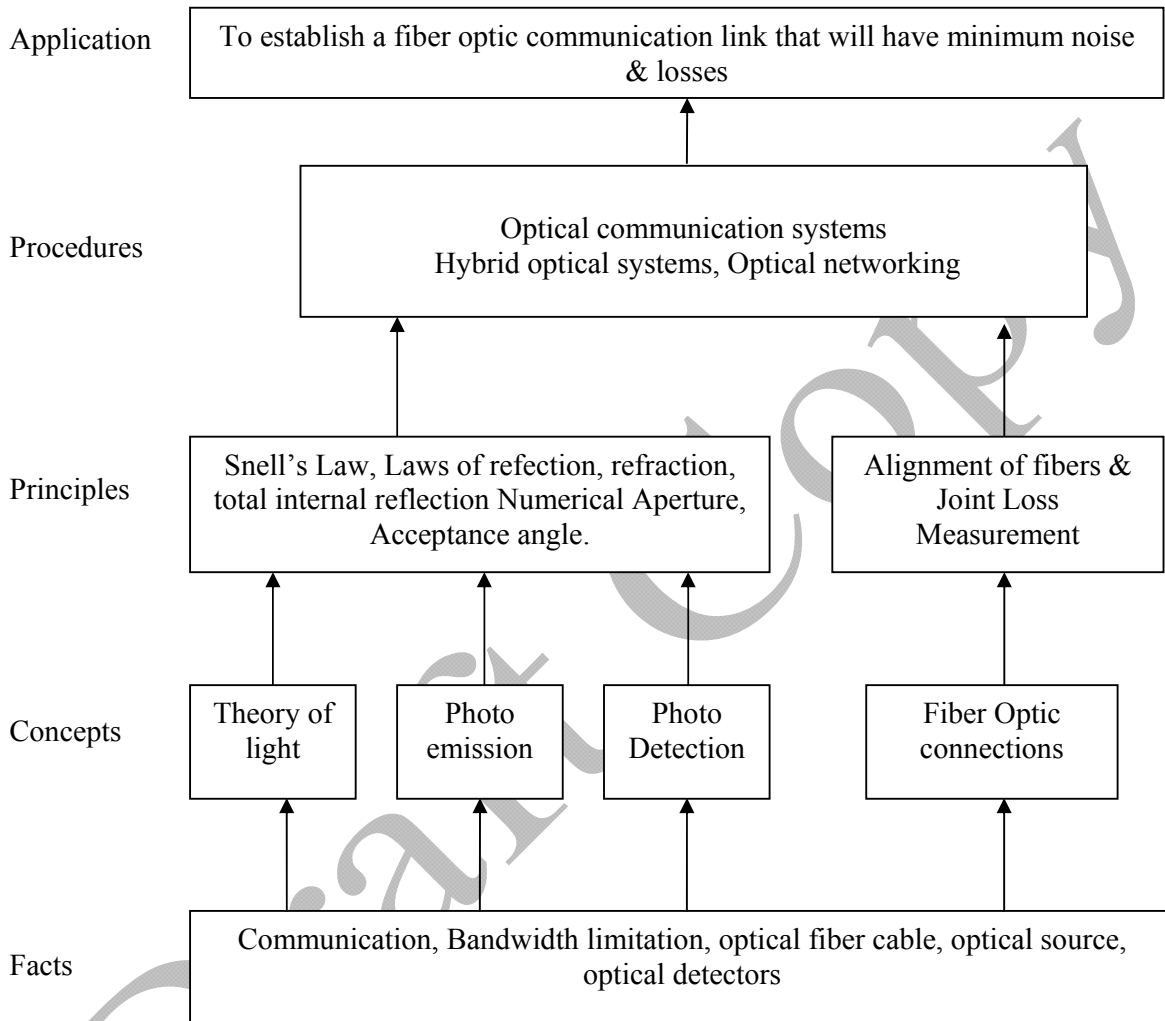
Application

To establish a fiber optic communication link that will have minimum noise & losses

Procedures

Optical communication systems
Hybrid optical systems, Optical networking

Principles

Snell's Law, Laws of refection, refraction, total internal reflection Numerical Aperture, Acceptance angle.

Alignment of fibers & Joint Loss Measurement

Concepts

Theory of light

Photo emission

Photo Detection

Fiber Optic connections

Facts

Communication, Bandwidth limitation, optical fiber cable, optical source, optical detectors

Draft Copy